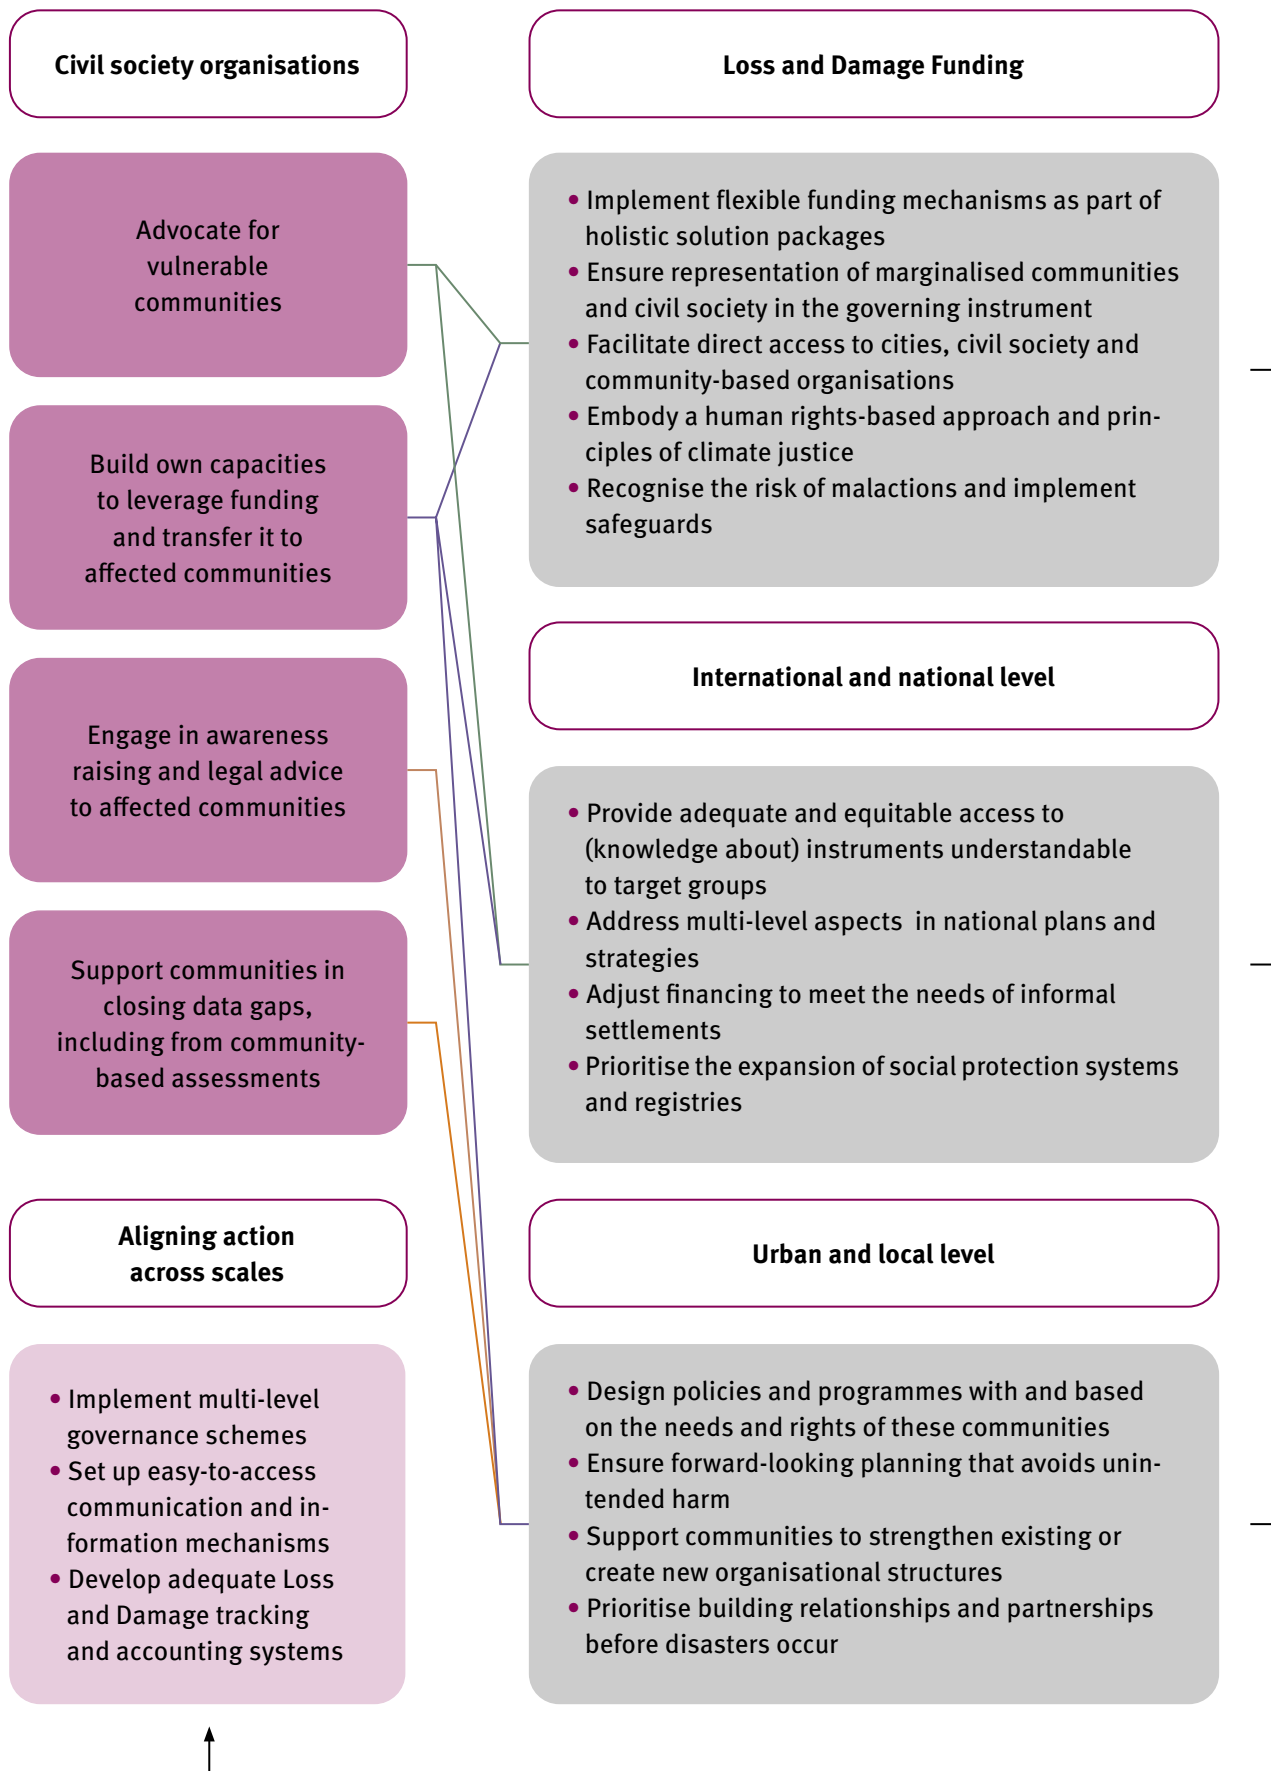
Civil society organisations

Loss and Damage Funding

Advocate for vulnerable communities

Build own capacities to leverage funding and transfer it to affected communities

Engage in awareness raising and legal advice to affected communities

Support communities in closing data gaps, including from community-based assessments

- Implement flexible funding mechanisms as part of holistic solution packages
- Ensure representation of marginalised communities and civil society in the governing instrument
- Facilitate direct access to cities, civil society and community-based organisations
- Embody a human rights-based approach and principles of climate justice
- Recognise the risk of malactions and implement safeguards

International and national level

- Provide adequate and equitable access to (knowledge about) instruments understandable to target groups
- Address multi-level aspects in national plans and strategies
- Adjust financing to meet the needs of informal settlements
- Prioritise the expansion of social protection systems and registries

Aligning action across scales

Urban and local level

- Implement multi-level governance schemes
- Set up easy-to-access communication and information mechanisms
- Develop adequate Loss and Damage tracking and accounting systems

- Design policies and programmes with and based on the needs and rights of these communities
- Ensure forward-looking planning that avoids unintended harm
- Support communities to strengthen existing or create new organisational structures
- Prioritise building relationships and partnerships before disasters occur